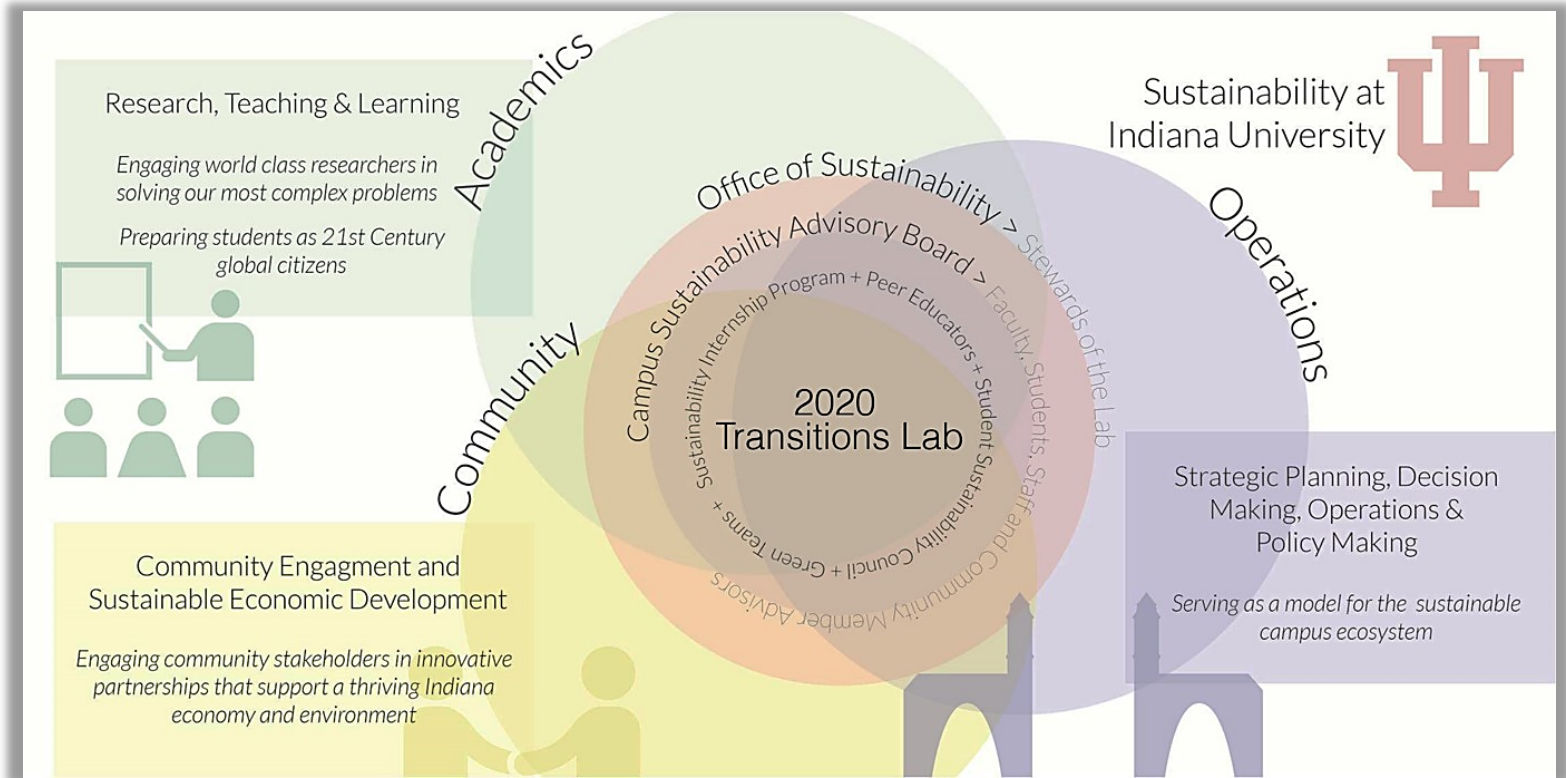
Research, Teaching & Learning

Engaging world class researchers in solving our most complex problems

Preparing students as 21st Century global citizens

Academics

Sustainability at Indiana University

Office of Sustainability > Stewards of the Lab

Campus Sustainability Advisory Board > Faculty, Students, Staff and Community Member Advisors

Sustainability Internship Program + Peer Educators + Student Sustainability Council + Green Teams +

Operations

Community

2020 Transitions Lab

Strategic Planning, Decision Making, Operations & Policy Making

Serving as a model for the sustainable campus ecosystem

Community Engagment and Sustainable Economic Development

Engaging community stakeholders in innovative partnerships that support a thriving Indiana economy and environment